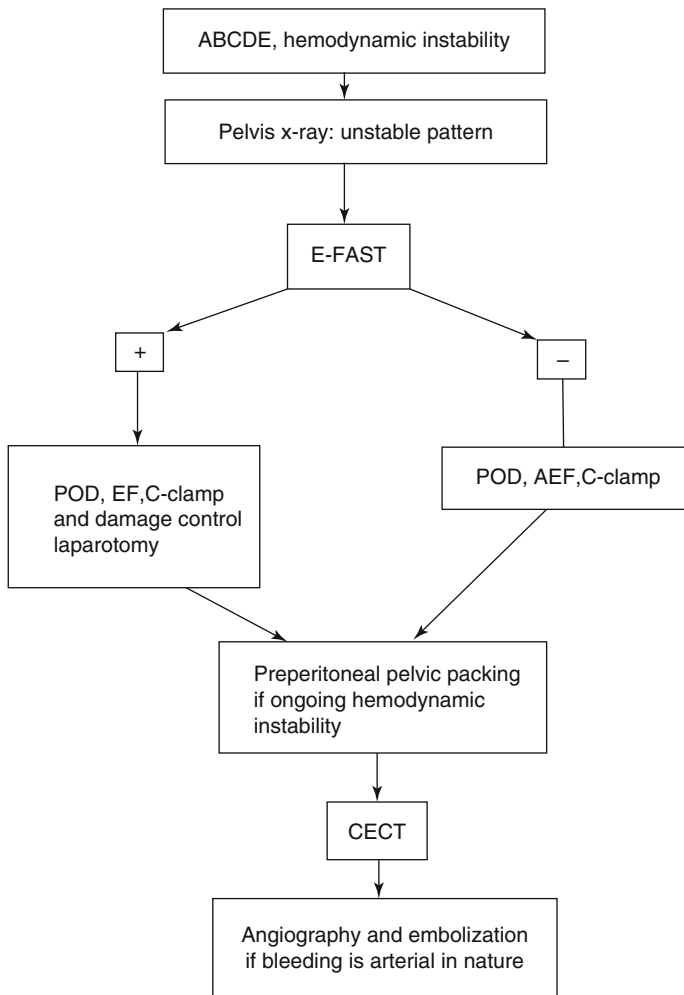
ABCDE, hemodynamic instability

Pelvis x-ray: unstable pattern

E-FAST

+

–

POD, EF,C-clamp and damage control laparotomy

POD, AEF,C-clamp

Preperitoneal pelvic packing if ongoing hemodynamic instability

CECT

Angiography and embolization if bleeding is arterial in nature